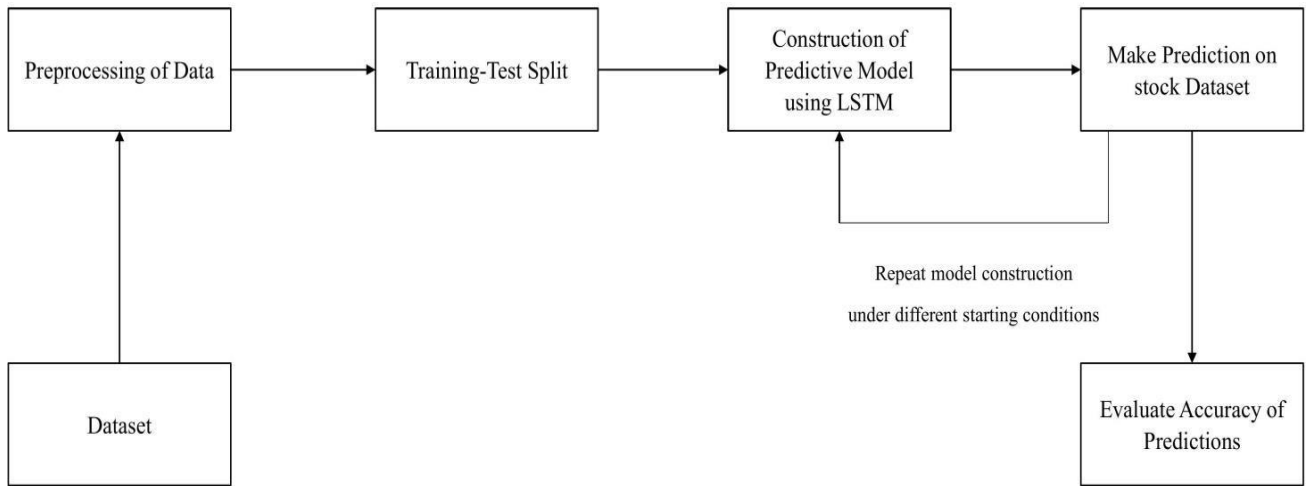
Preprocessing of Data

Training-Test Split

Construction of Predictive Model using LSTM

Make Prediction on stock Dataset

Repeat model construction under different starting conditions

Dataset

Evaluate Accuracy of Predictions